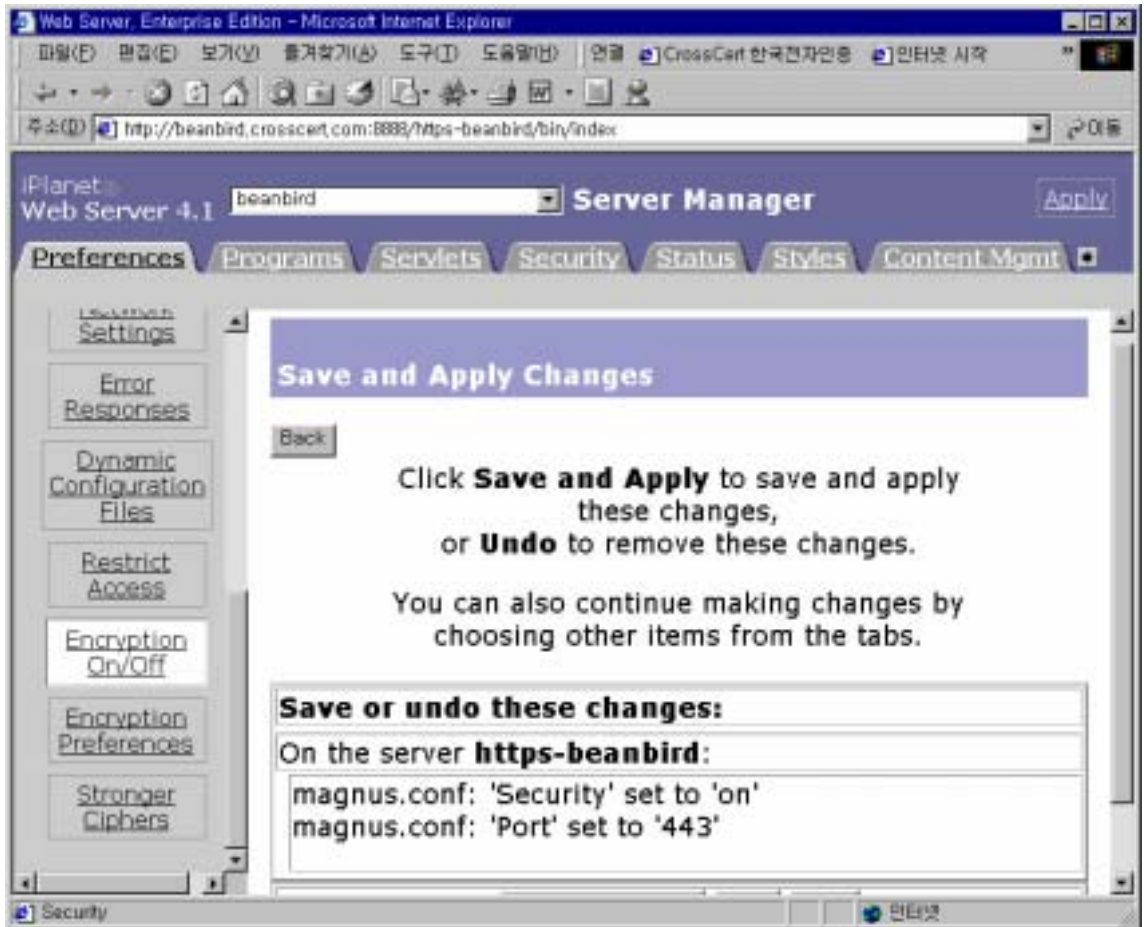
Web Server, Enterprise Edition - Microsoft Internet Explorer

파일(F) 편집(E) 보기(V) 즐겨찾기(A) 도구(T) 도움말(H) 연결 CrossCert 한국전자인증 인터넷 시작

주소(D) http://beanbird.crosscert.com:8888/https-beanbird/bin/index 이동

iPlanet Web Server 4.1 beanbird Server Manager Apply

Preferences Programs Servlets Security Status Styles Content Mgmt

Settings

Error Responses

Dynamic Configuration Files

Restrict Access

Encryption On/Off

Encryption Preferences

Stronger Ciphers

Save and Apply Changes

Back

Click **Save and Apply** to save and apply these changes, or **Undo** to remove these changes.

You can also continue making changes by choosing other items from the tabs.

**Save or undo these changes:**

On the server **https-beanbird**:

magnus.conf: 'Security' set to 'on'
magnus.conf: 'Port' set to '443'

Security 인터넷